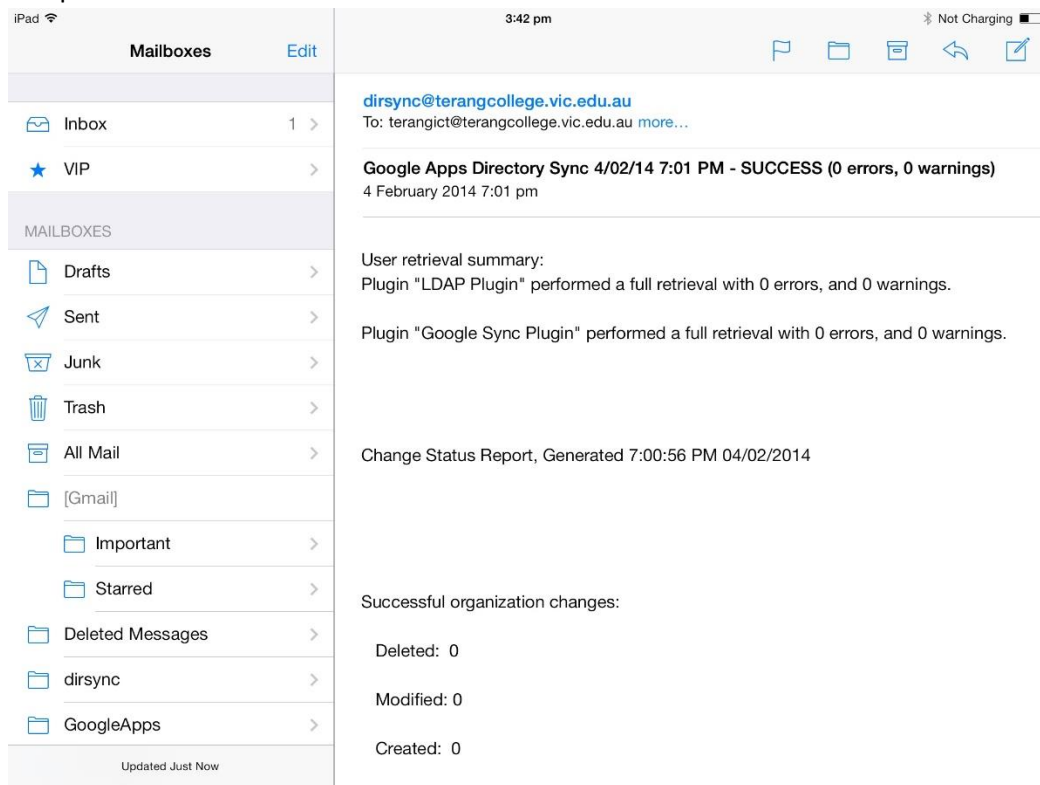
iPad
3:42 pm
Not Charging

Mailboxes
Edit

Inbox 1
VIP

MAILBOXES
Drafts
Sent
Junk
Trash
All Mail
[Gmail]
Important
Starred
Deleted Messages
dirsync
GoogleApps

Updated Just Now

dirsync@terangcollege.vic.edu.au
To: terangict@terangcollege.vic.edu.au more...

Google Apps Directory Sync 4/02/14 7:01 PM - SUCCESS (0 errors, 0 warnings)
4 February 2014 7:01 pm

User retrieval summary:
Plugin "LDAP Plugin" performed a full retrieval with 0 errors, and 0 warnings.

Plugin "Google Sync Plugin" performed a full retrieval with 0 errors, and 0 warnings.

Change Status Report, Generated 7:00:56 PM 04/02/2014

Successful organization changes:

Deleted: 0

Modified: 0

Created: 0